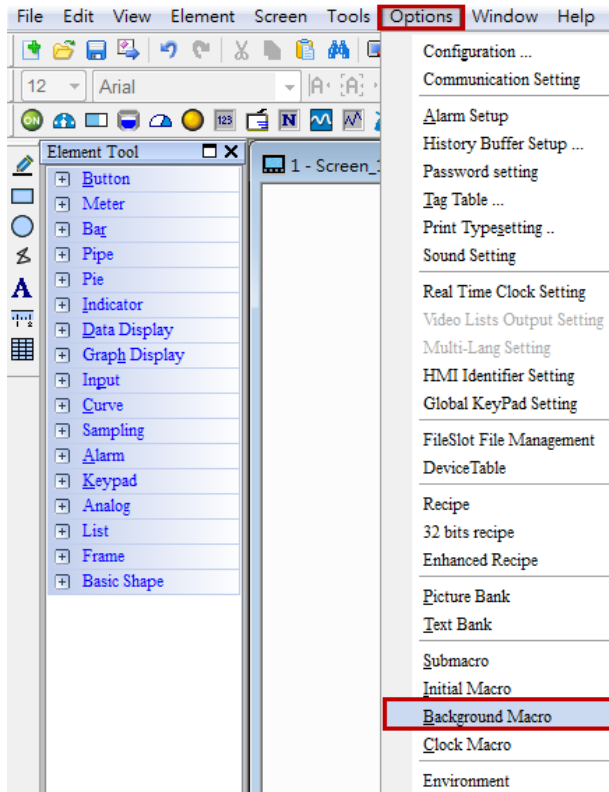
File Edit View Element Screen Tools Options Window Help

12 Arial

Element Tool

Button
Meter
Bar
Pipe
Pie
Indicator
Data Display
Graph Display
Input
Curve
Sampling
Alarm
Keypad
Analog
List
Frame
Basic Shape

1 - Screen_1

Configuration ...
Communication Setting

Alarm Setup
History Buffer Setup ...
Password setting
Tag Table ...
Print Typesetting ..
Sound Setting

Real Time Clock Setting
Video Lists Output Setting
Multi-Lang Setting
HMI Identifier Setting
Global KeyPad Setting

FileSlot File Management
DeviceTable

Recipe
32 bits recipe
Enhanced Recipe

Picture Bank
Text Bank

Submacro
Initial Macro
Background Macro
Clock Macro

Environment